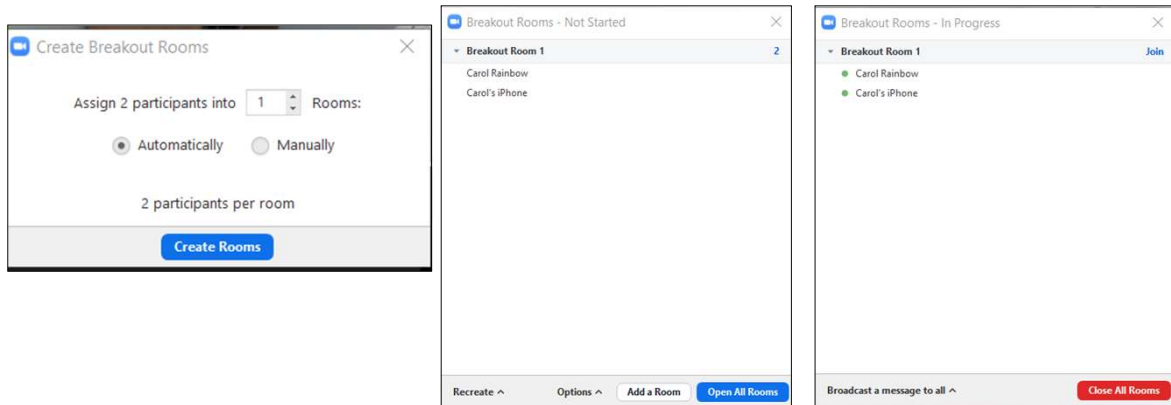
Create Breakout Rooms

Assign 2 participants into 1 Rooms:

Automatically Manually

2 participants per room

Create Rooms

Breakout Rooms - Not Started

Breakout Room 1 2

Carol Rainbow

Carol's iPhone

Recreate ^ Options ^ Add a Room Open All Rooms

Breakout Rooms - In Progress

Breakout Room 1 Join

Carol Rainbow

Carol's iPhone

Broadcast a message to all ^ Close All Rooms